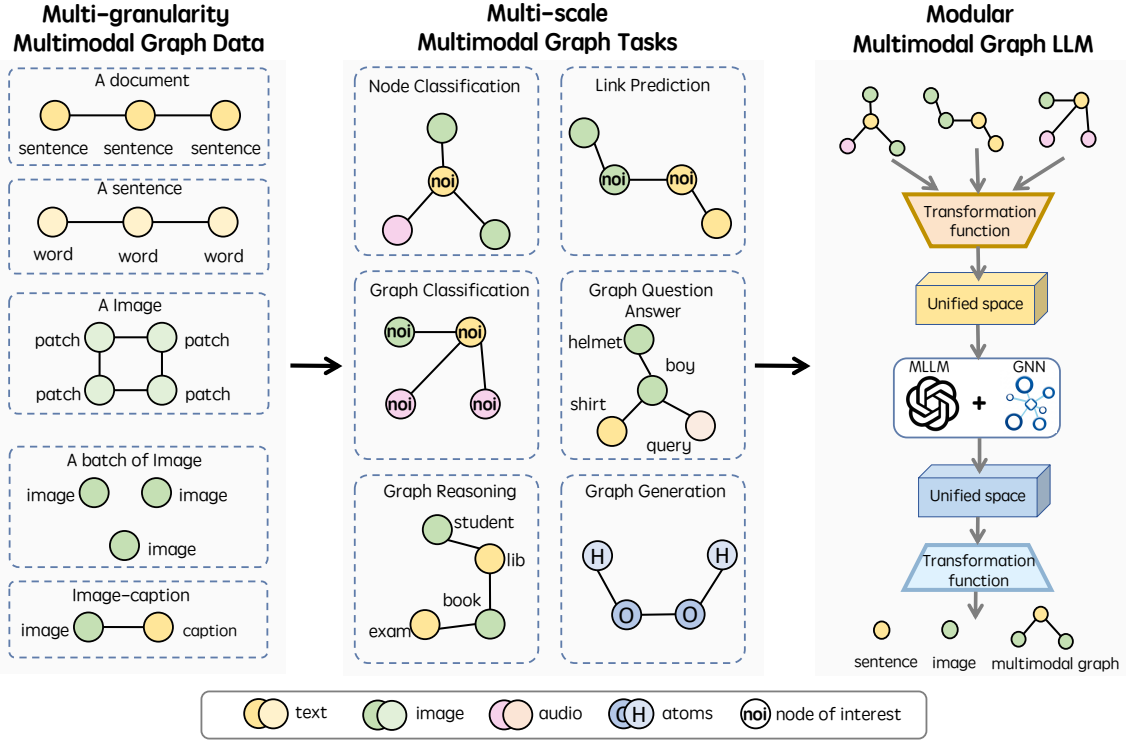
Multi-granularity Multimodal Graph Data

A document
sentence sentence sentence

A sentence
word word word

A Image
patch patch
patch patch

A batch of Image
image image
image

Image-caption
image caption

Multi-scale Multimodal Graph Tasks

Node Classification
noi

Link Prediction
noi noi

Graph Classification
noi noi
noi noi

Graph Question Answer
helmet
boy
shirt
query

Graph Reasoning
student
lib
book
exam

Graph Generation
H H
O O

Modular Multimodal Graph LLM

Transformation function

Unified space

MLLM + GNN

Unified space

Transformation function

sentence image multimodal graph

text image audio H atoms noi node of interest